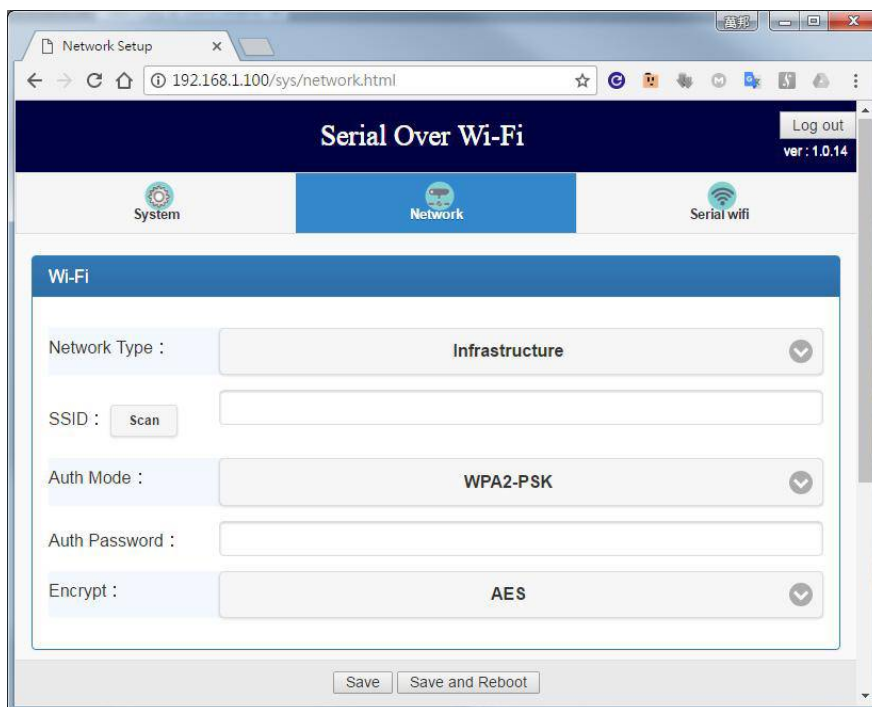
萬邦

Network Setup ×

192.168.1.100/sys/network.html

Serial Over Wi-Fi

Log out

ver : 1.0.14

System

Network

Serial wifi

Wi-Fi

Network Type :

Infrastructure

SSID : Scan

Auth Mode :

WPA2-PSK

Auth Password :

Encrypt :

AES

Save

Save and Reboot